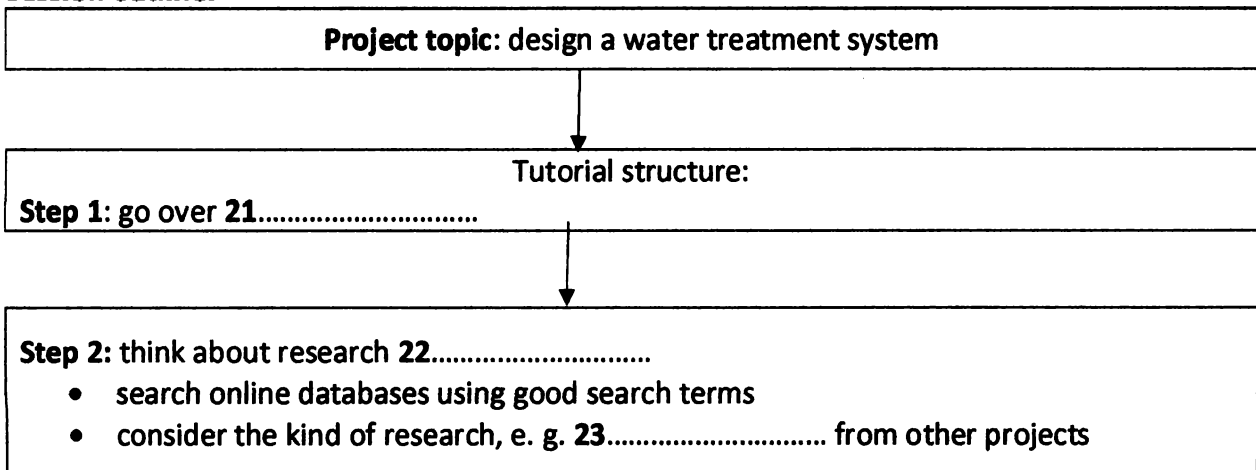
Project topic: design a water treatment system

Tutorial structure:
Step 1: go over 21............................

Step 2: think about research 22............................
- search online databases using good search terms
- consider the kind of research, e. g. 23............................ from other projects